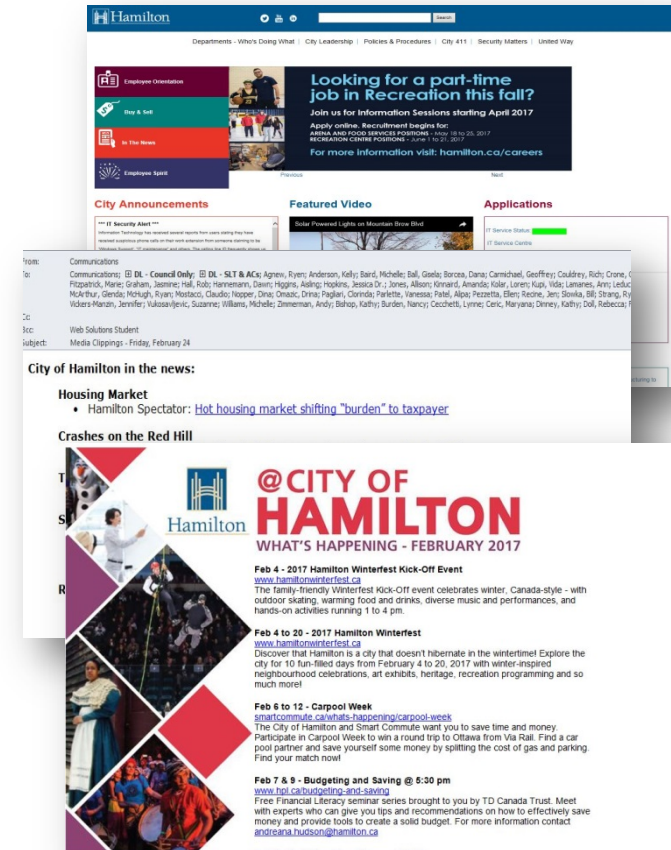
Hamilton

Search

Departments - Who's Doing What | City Leadership | Policies & Procedures | City 411 | Security Matters | United Way

Employee Orientation

Buy & Sell

In The News

Employee Spirit

Looking for a part-time job in Recreation this fall?

Join us for Information Sessions starting April 2017

Apply online. Recruitment begins for:
ARENA AND FOOD SERVICES POSITIONS - May 18 to 25, 2017
RECREATION CENTRE POSITIONS - June 1 to 21, 2017

For more information visit: hamilton.ca/careers

Previous

Next

City Announcements

*** IT Security Alert ***
Information Technology has received several reports from users stating they have received suspicious phone calls on their work extension from someone claiming to be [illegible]

Featured Video

Solar Powered Lights on Mountain Brow Blvd

Applications

IT Service Status:

IT Service Centre

From: Communications

To: Communications; DL - Council Only; DL - SLT & ACs; Agnew, Ryan; Anderson, Kelly; Baird, Michelle; Ball, Gisela; Borcea, Dana; Carmichael, Geoffrey; Couldrey, Rich; Crone, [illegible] Fitzpatrick, Marie; Graham, Jasmine; Hall, Rob; Hannemann, Dawn; Higgins, Aisling; Hopkins, Jessica Dr.; Jones, Allison; Kinnaird, Amanda; Kolar, Loren; Kupi, Vida; Lamanes, Ann; Leduc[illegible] McArthur, Glenda; McHugh, Ryan; Mostacci, Claudio; Nopper, Dina; Omazic, Drina; Pagliari, Clorinda; Parlette, Vanessa; Patel, Alpa; Pezzetta, Ellen; Recine, Jen; Slowka, Bill; Strang, Ry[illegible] Vickers-Manzin, Jennifer; Vukosavljevic, Suzanne; Williams, Michelle; Zimmerman, Andy; Bishop, Kathy; Burden, Nancy; Cecchetti, Lynne; Ceric, Maryana; Dinney, Kathy; Doll, Rebecca; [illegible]

Cc:

Bcc: Web Solutions Student

Subject: Media Clippings - Friday, February 24

City of Hamilton in the news:

Housing Market
• Hamilton Spectator: Hot housing market shifting "burden" to taxpayer

Crashes on the Red Hill

Hamilton

@CITY OF HAMILTON
WHAT'S HAPPENING - FEBRUARY 2017

Feb 4 - 2017 Hamilton Winterfest Kick-Off Event
www.hamiltonwinterfest.ca
The family-friendly Winterfest Kick-Off event celebrates winter, Canada-style - with outdoor skating, warming food and drinks, diverse music and performances, and hands-on activities running 1 to 4 pm.

Feb 4 to 20 - 2017 Hamilton Winterfest
www.hamiltonwinterfest.ca
Hamilton is a city that doesn't hibernate in the wintertime! Explore the city for 10 fun-filled days from February 4 to 20, 2017 with winter-inspired neighbourhood celebrations, art exhibits, heritage, recreation programming and so much more!

Feb 6 to 12 - Carpool Week
smartcommute.ca/whats-happening/carpool-week
The City of Hamilton and Smart Commute want you to save time and money. Participate in Carpool Week to win a round trip to Ottawa from Via Rail. Find a car pool partner and save yourself some money by splitting the cost of gas and parking. Find your match now!

Feb 7 & 9 - Budgeting and Saving @ 5:30 pm
www.hpl.ca/budgeting-and-saving
Free Financial Literacy seminar series brought to you by TD Canada Trust. Meet with experts who can give you tips and recommendations on how to effectively save money and provide tools to create a solid budget. For more information contact andreana.hudson@hamilton.ca